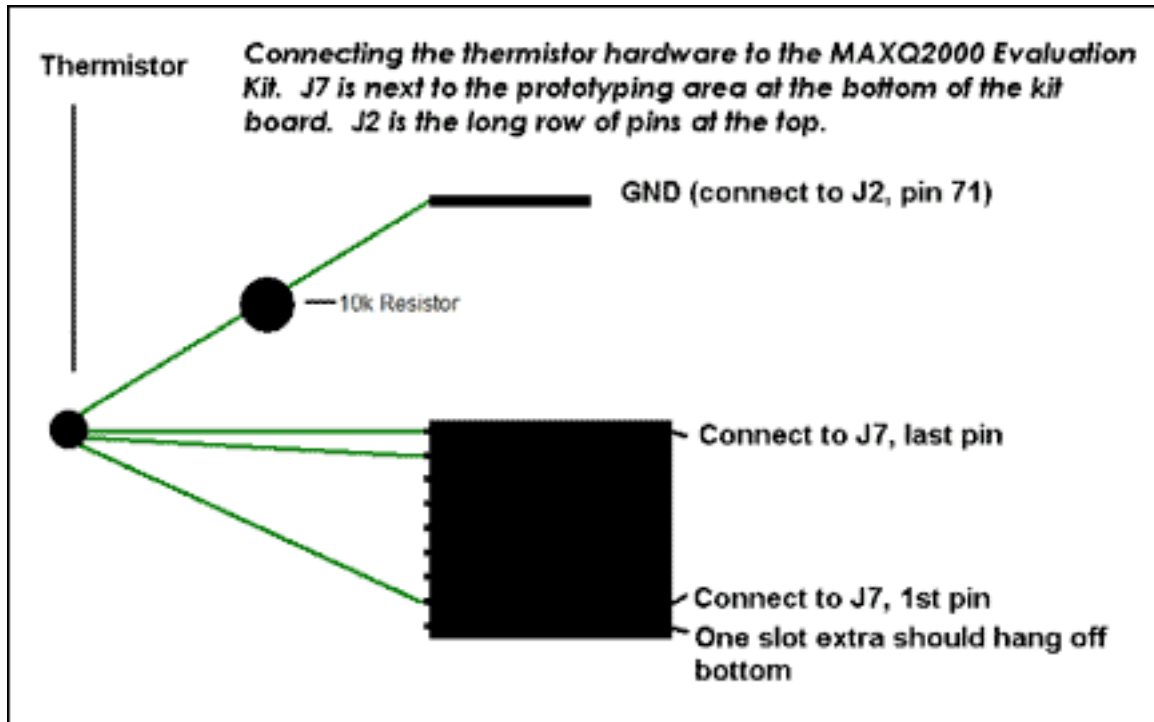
Thermistor

Connecting the thermistor hardware to the MAXQ2000 Evaluation Kit. J7 is next to the prototyping area at the bottom of the kit board. J2 is the long row of pins at the top.

GND (connect to J2, pin 71)

10k Resistor

Connect to J7, last pin

Connect to J7, 1st pin

One slot extra should hang off bottom